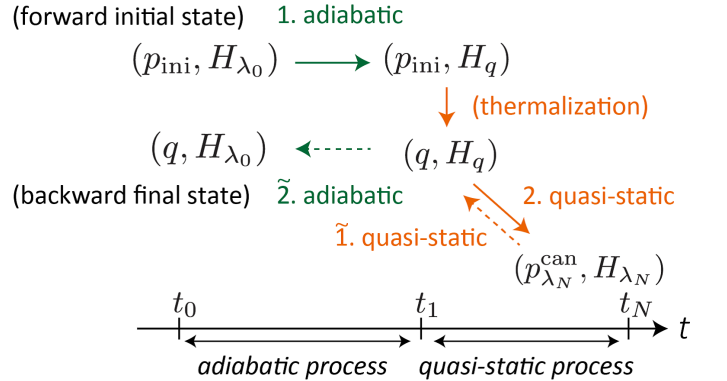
(forward initial state)

1. adiabatic

$(p_{\mathrm{ini}}, H_{\lambda_0})$

$(p_{\mathrm{ini}}, H_q)$

(thermalization)

$(q, H_{\lambda_0})$

$(q, H_q)$

(backward final state)

$\tilde{2}$. adiabatic

2. quasi-static

$\tilde{1}$. quasi-static

$(p^{\mathrm{can}}_{\lambda_N}, H_{\lambda_N})$

$t_0$

$t_1$

$t_N$

$t$

adiabatic process

quasi-static process